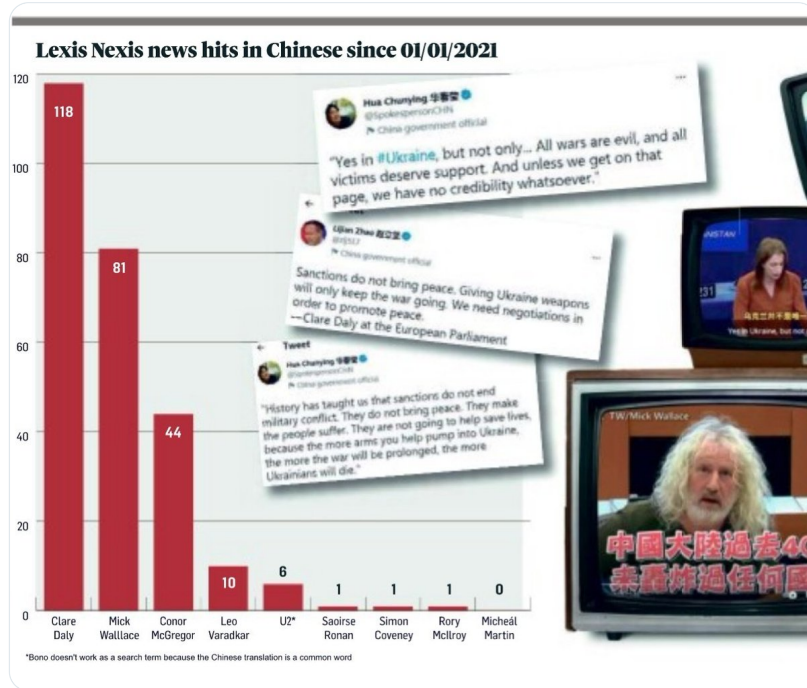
Lexis Nexis news hits in Chinese since 01/01/2021

120
100
80
60
40
20
0

118
81
44
10
6
1
1
1
0

Clare Daly
Mick Walllace
Conor McGregor
Leo Varadkar
U2*
Saoirse Ronan
Simon Coveney
Rory McIlroy
Micheál Martin

*Bono doesn't work as a search term because the Chinese translation is a common word

Hua Chunying 华春莹
@SpokespersonCHN
China government official

"Yes in #Ukraine, but not only... All wars are evil, and all victims deserve support. And unless we get on that page, we have no credibility whatsoever."

Lijian Zhao 赵立坚
@zlj517
China government official

Sanctions do not bring peace. Giving Ukraine weapons will only keep the war going. We need negotiations in order to promote peace.
—Clare Daly at the European Parliament

Tweet

Hua Chunying 华春莹
@SpokespersonCHN
China government official

"History has taught us that sanctions do not end military conflict. They do not bring peace. They make the people suffer. They are not going to help save lives, because the more arms you help pump into Ukraine, the more the war will be prolonged, the more Ukrainians will die."

Yes in Ukraine, but not

TW/Mick Wallace

中國大陸過去4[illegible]
未轟炸過任何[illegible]